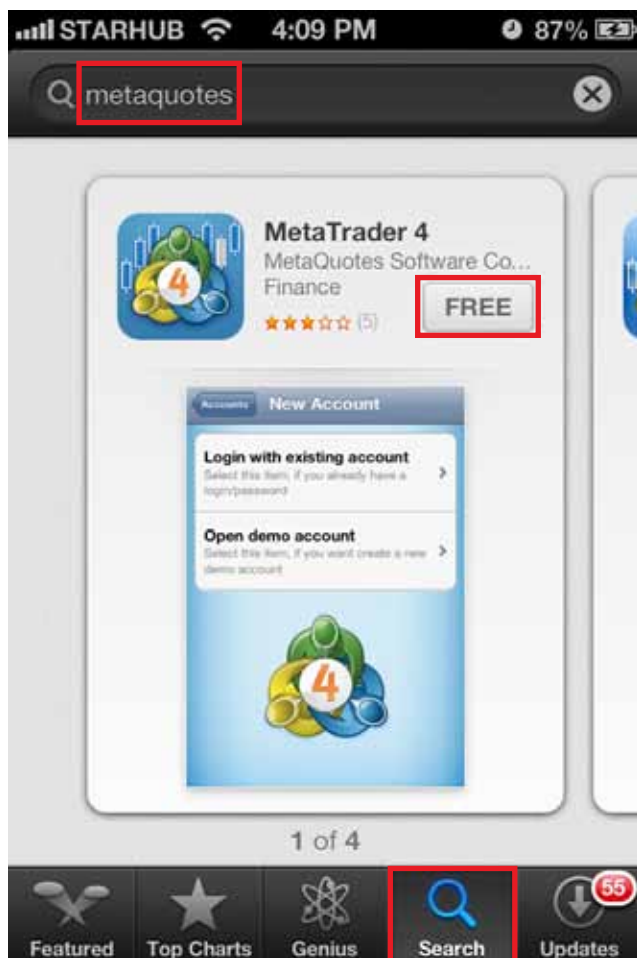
STARHUB 4:09 PM 87%

metaquotes

MetaTrader 4
MetaQuotes Software Co...
Finance
(5)
FREE

4

Accounts New Account

Login with existing account
Select this item, if you already have a login/password

Open demo account
Select this item, if you want create a new demo account

4

1 of 4

Featured Top Charts Genius Search Updates 55